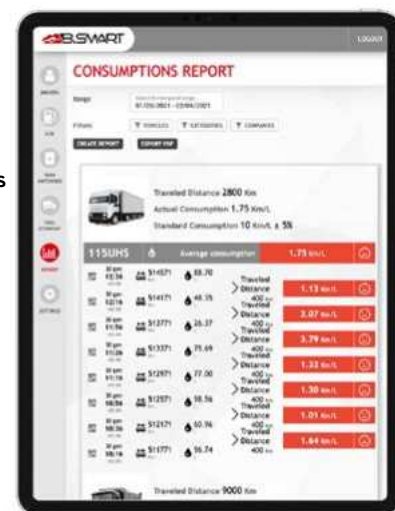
B.SMART

LOGOUT

CONSUMPTIONS REPORT

Range

01/05/2021 - 15/05/2021

Filters

VEHICLES

CATEGORIES

COMPANIES

CREATE REPORT

EXPORT PDF

Traveled Distance 2800 Km

Actual Consumption 1.75 Km/L

Standard Consumption 10 Km/L ± 5%

115UHS

Average consumption

1.75 Km/L

$51471

88.70

Traveled Distance 400 Km

1.13 Km/L

$51471

40.35

Traveled Distance 400 Km

2.07 Km/L

$51371

26.37

Traveled Distance 400 Km

3.79 Km/L

$51371

75.69

Traveled Distance 400 Km

1.33 Km/L

$52971

77.00

Traveled Distance 400 Km

1.30 Km/L

$52571

58.56

Traveled Distance 400 Km

1.01 Km/L

$52171

50.96

Traveled Distance 400 Km

1.64 Km/L

$51771

56.74

Traveled Distance 9000 Km